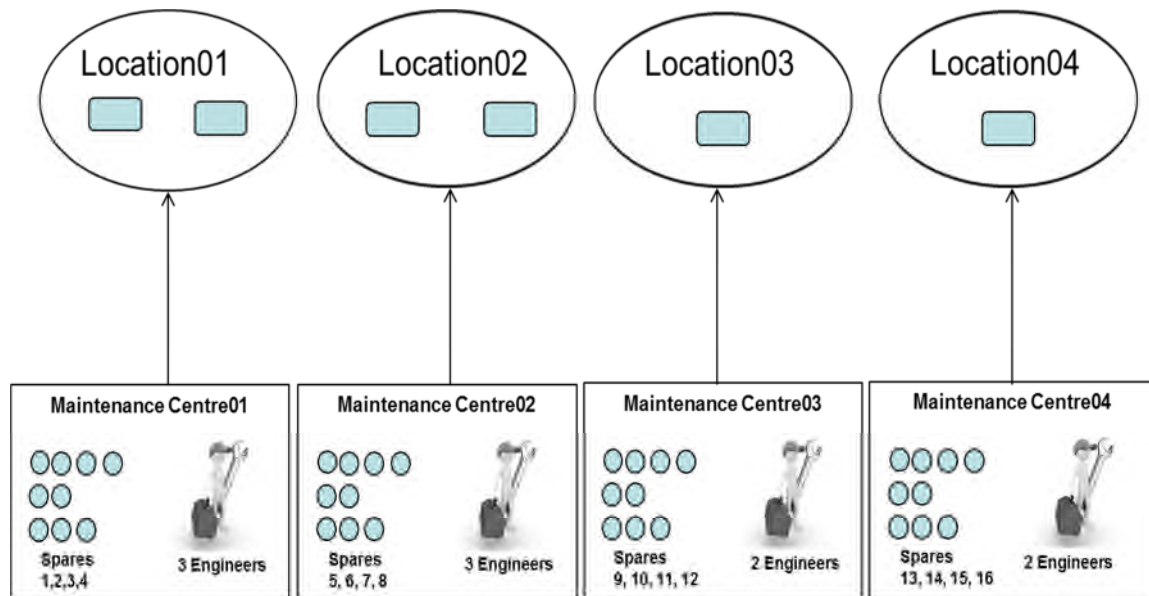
Location01

Location02

Location03

Location04

Maintenance Centre01

Spares 1,2,3,4

3 Engineers

Maintenance Centre02

Spares 5, 6, 7, 8

3 Engineers

Maintenance Centre03

Spares 9, 10, 11, 12

2 Engineers

Maintenance Centre04

Spares 13, 14, 15, 16

2 Engineers